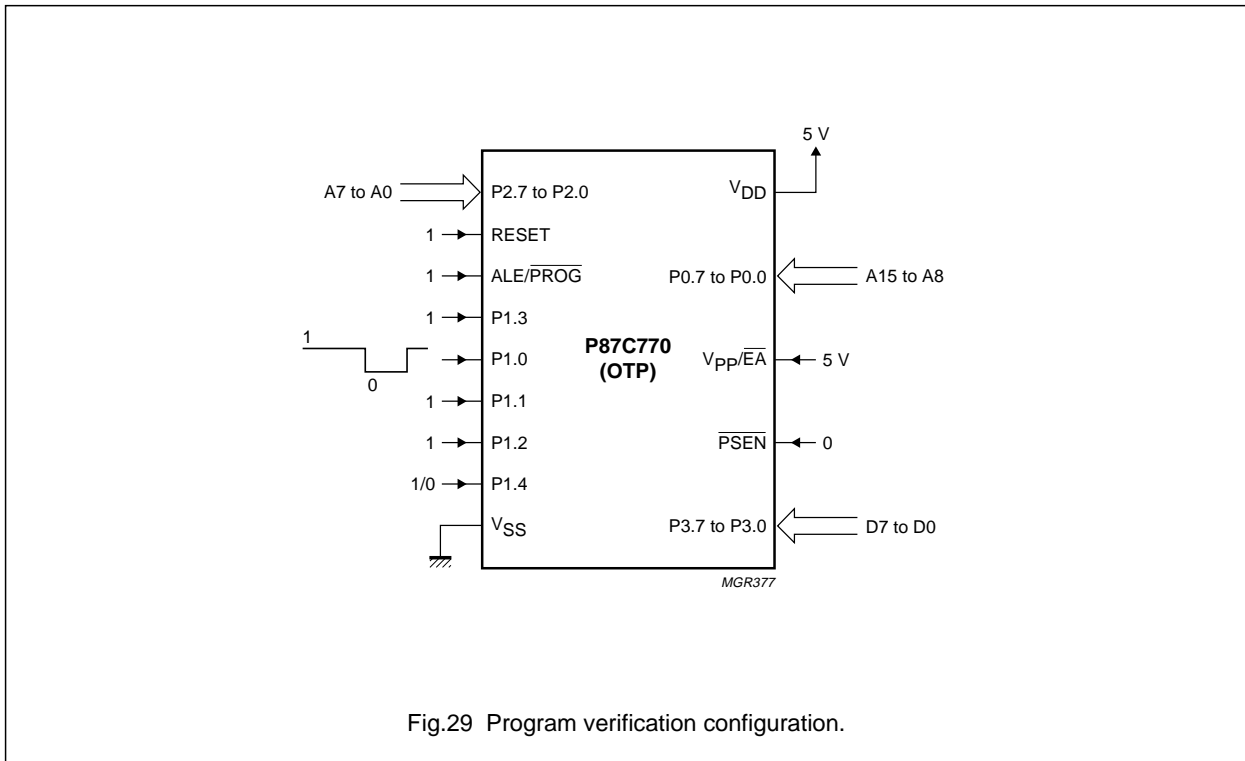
5 V

A7 to A0

P2.7 to P2.0

$V_{DD}$

1

RESET

1

ALE/$\overline{PROG}$

P0.7 to P0.0

A15 to A8

1

P1.3

1

0

P1.0

**P87C770 (OTP)**

$V_{PP}/\overline{EA}$

5 V

1

P1.1

1

P1.2

$\overline{PSEN}$

0

1/0

P1.4

$V_{SS}$

P3.7 to P3.0

D7 to D0

MGR377

Fig.29 Program verification configuration.